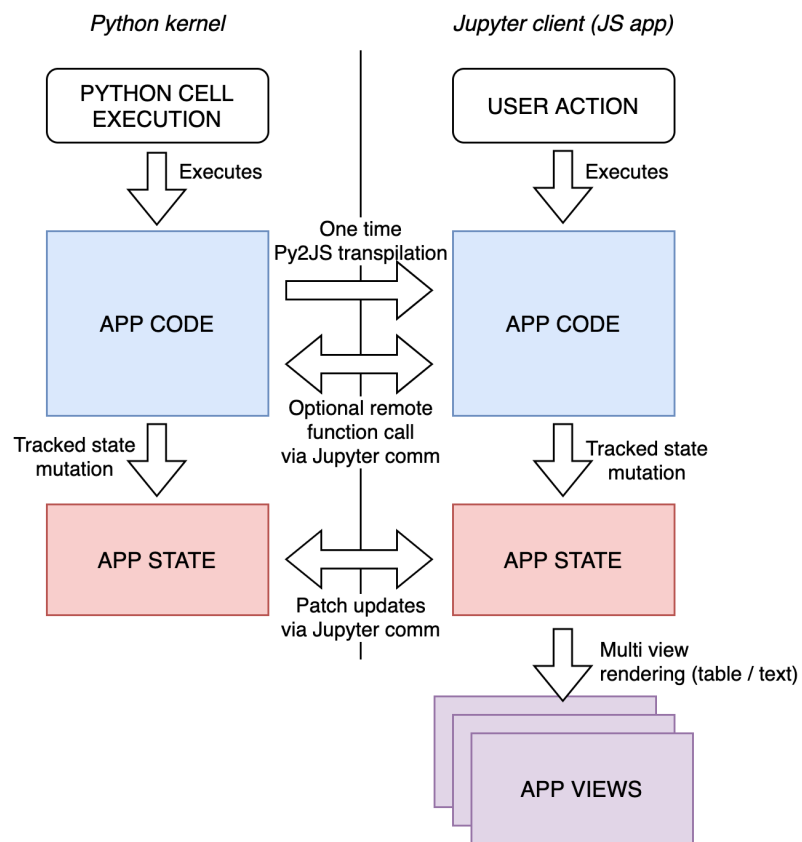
Python kernel

Jupyter client (JS app)

PYTHON CELL EXECUTION

USER ACTION

Executes

Executes

One time Py2JS transpilation

APP CODE

APP CODE

Optional remote function call via Jupyter comm

Tracked state mutation

Tracked state mutation

APP STATE

APP STATE

Patch updates via Jupyter comm

Multi view rendering (table / text)

APP VIEWS